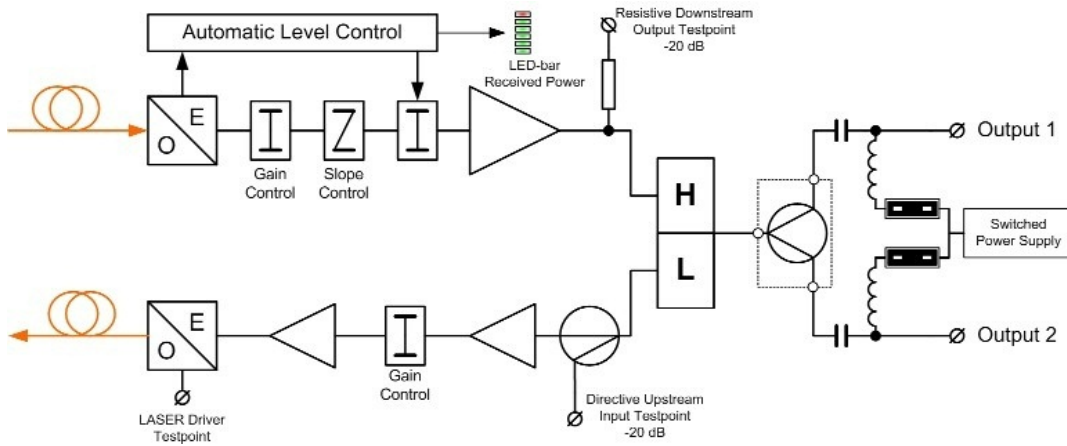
Automatic Level Control

LED-bar
Received Power

Resistive Downstream
Output Testpoint
-20 dB

E
O

Gain
Control

Slope
Control

H

L

Output 1

Switched
Power Supply

Output 2

E
O

Gain
Control

LASER Driver
Testpoint

Directive Upstream
Input Testpoint
-20 dB